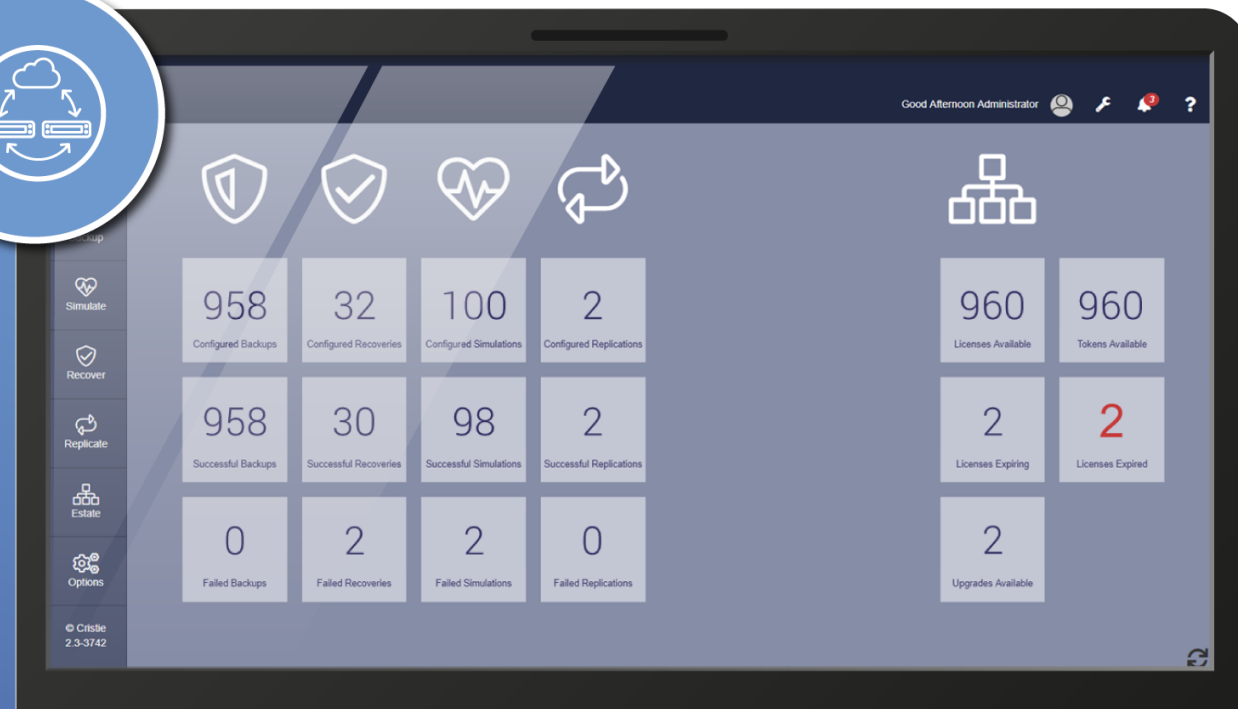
Good Afternoon Administrator

3

?

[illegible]ckup

Simulate

Recover

Replicate

Estate

Options

© Cristie
2.3-3742

958
Configured Backups

32
Configured Recoveries

100
Configured Simulations

2
Configured Replications

958
Successful Backups

30
Successful Recoveries

98
Successful Simulations

2
Successful Replications

0
Failed Backups

2
Failed Recoveries

2
Failed Simulations

0
Failed Replications

960
Licenses Available

960
Tokens Available

2
Licenses Expiring

2
Licenses Expired

2
Upgrades Available